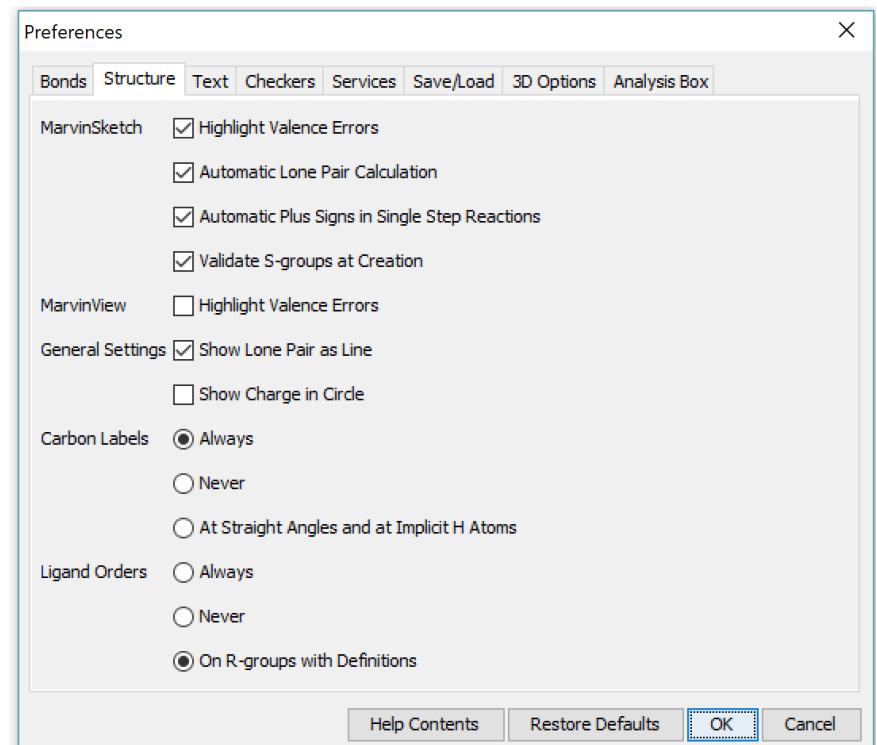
Preferences

Bonds Structure Text Checkers Services Save/Load 3D Options Analysis Box

MarvinSketch
Highlight Valence Errors
Automatic Lone Pair Calculation
Automatic Plus Signs in Single Step Reactions
Validate S-groups at Creation

MarvinView
Highlight Valence Errors

General Settings
Show Lone Pair as Line
Show Charge in Circle

Carbon Labels
Always
Never
At Straight Angles and at Implicit H Atoms

Ligand Orders
Always
Never
On R-groups with Definitions

Help Contents Restore Defaults OK Cancel